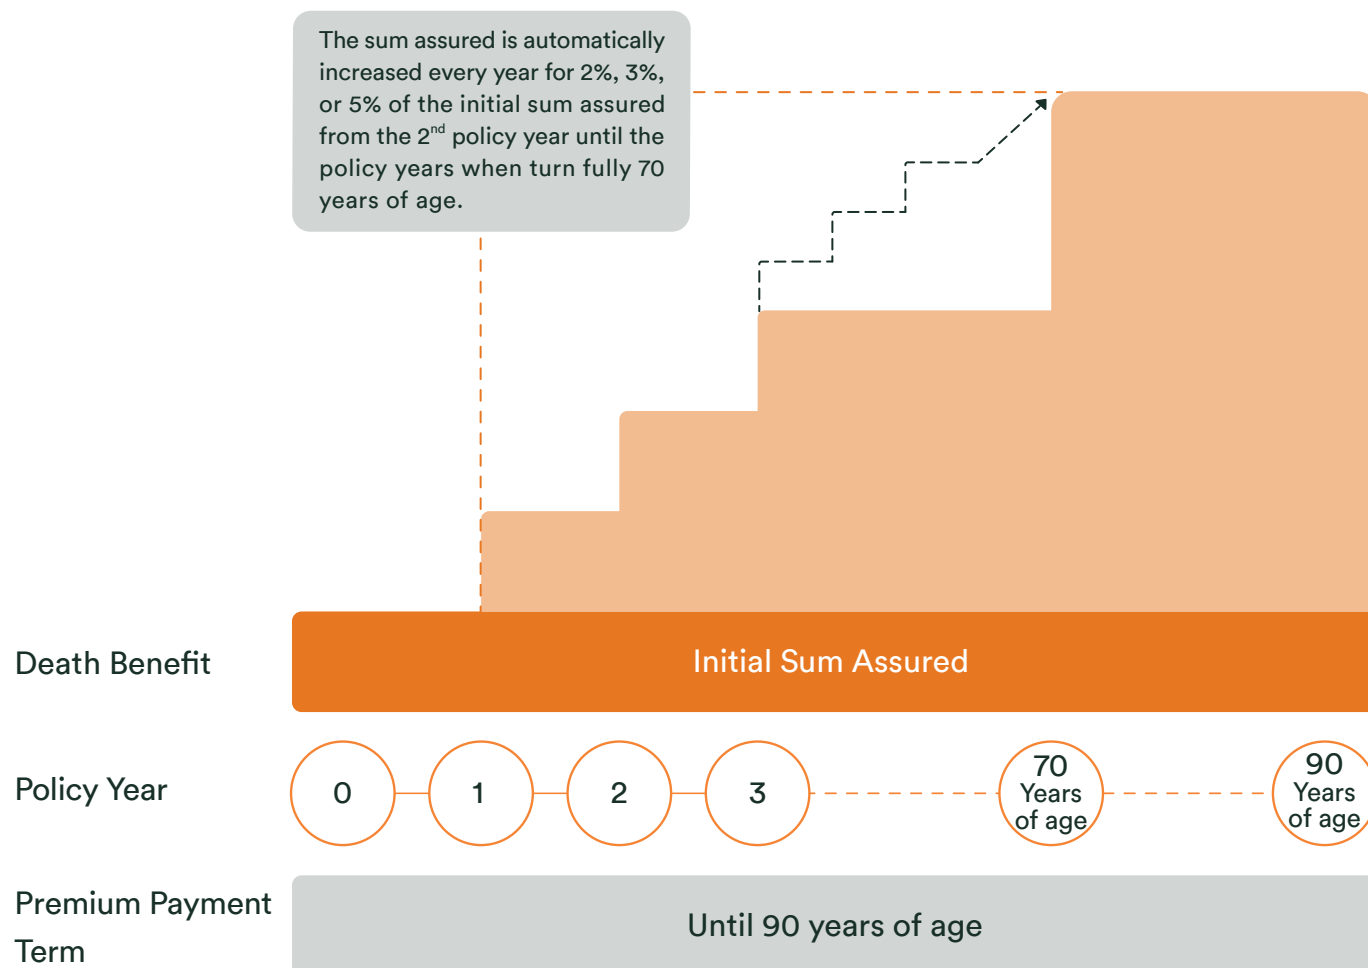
The sum assured is automatically increased every year for 2%, 3%, or 5% of the initial sum assured from the 2$^{nd}$ policy year until the policy years when turn fully 70 years of age.

Death Benefit

Initial Sum Assured

Policy Year

0

1

2

3

70 Years of age

90 Years of age

Premium Payment Term

Until 90 years of age